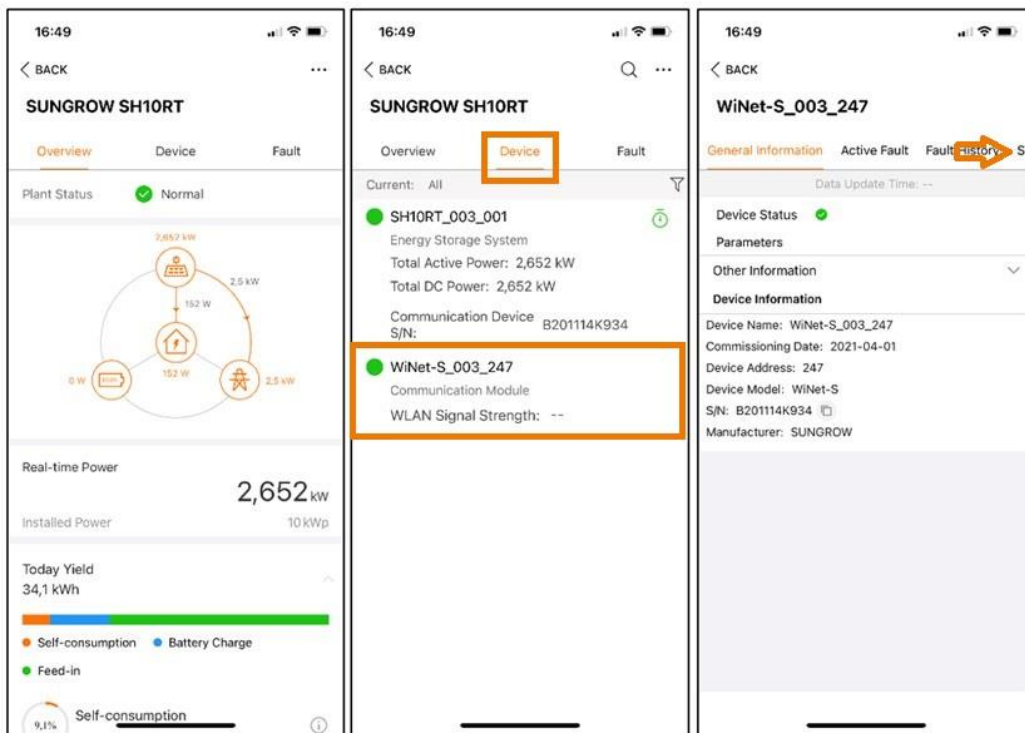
16:49

< BACK

SUNGROW SH10RT

Overview Device Fault

Plant Status Normal

2,652 kW

2,5 kW

152 W

152 W

0 W

2,5 kW

Real-time Power

2,652 kW

Installed Power 10 kWp

Today Yield
34,1 kWh

Self-consumption Battery Charge

Feed-in

9,1% Self-consumption

16:49

< BACK

SUNGROW SH10RT

Overview Device Fault

Current: All

SH10RT_003_001
Energy Storage System
Total Active Power: 2,652 kW
Total DC Power: 2,652 kW
Communication Device S/N: B201114K934

WiNet-S_003_247
Communication Module
WLAN Signal Strength: --

16:49

< BACK

WiNet-S_003_247

General Information Active Fault Fault History S

Data Update Time: --

Device Status

Parameters

Other Information

Device Information

Device Name: WiNet-S_003_247
Commissioning Date: 2021-04-01
Device Address: 247
Device Model: WiNet-S
S/N: B201114K934
Manufacturer: SUNGROW